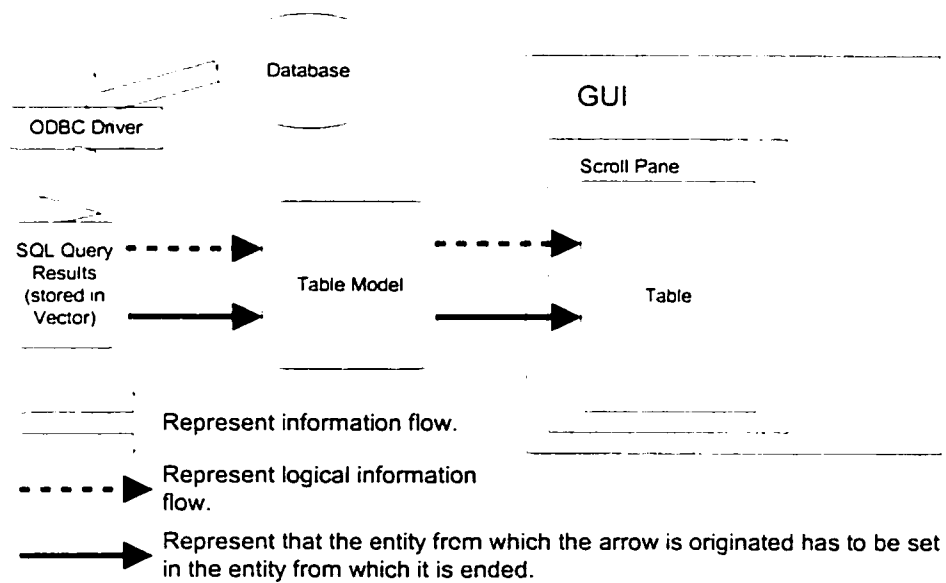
Database

GUI

ODBC Dnver

Scroll Pane

SQL Query Results (stored in Vector)

Table Model

Table

Represent information flow.

Represent logical information flow.

Represent that the entity frcm which the arrow is originated has to be set in the entity from which it is ended.